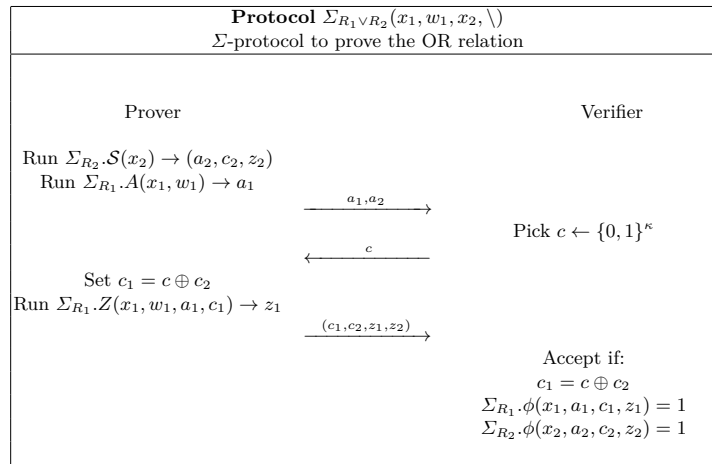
**Protocol** $\Sigma_{R_1 \vee R_2}(x_1, w_1, x_2, \backslash)$

$\Sigma$-protocol to prove the OR relation

Prover

Verifier

Run $\Sigma_{R_2}.\mathcal{S}(x_2) \rightarrow (a_2, c_2, z_2)$

Run $\Sigma_{R_1}.A(x_1, w_1) \rightarrow a_1$

$\xrightarrow{a_1, a_2}$

Pick $c \leftarrow \{0,1\}^{\kappa}$

$\xleftarrow{c}$

Set $c_1 = c \oplus c_2$

Run $\Sigma_{R_1}.Z(x_1, w_1, a_1, c_1) \rightarrow z_1$

$\xrightarrow{(c_1, c_2, z_1, z_2)}$

Accept if:

$c_1 = c \oplus c_2$

$\Sigma_{R_1}.\phi(x_1, a_1, c_1, z_1) = 1$

$\Sigma_{R_2}.\phi(x_2, a_2, c_2, z_2) = 1$